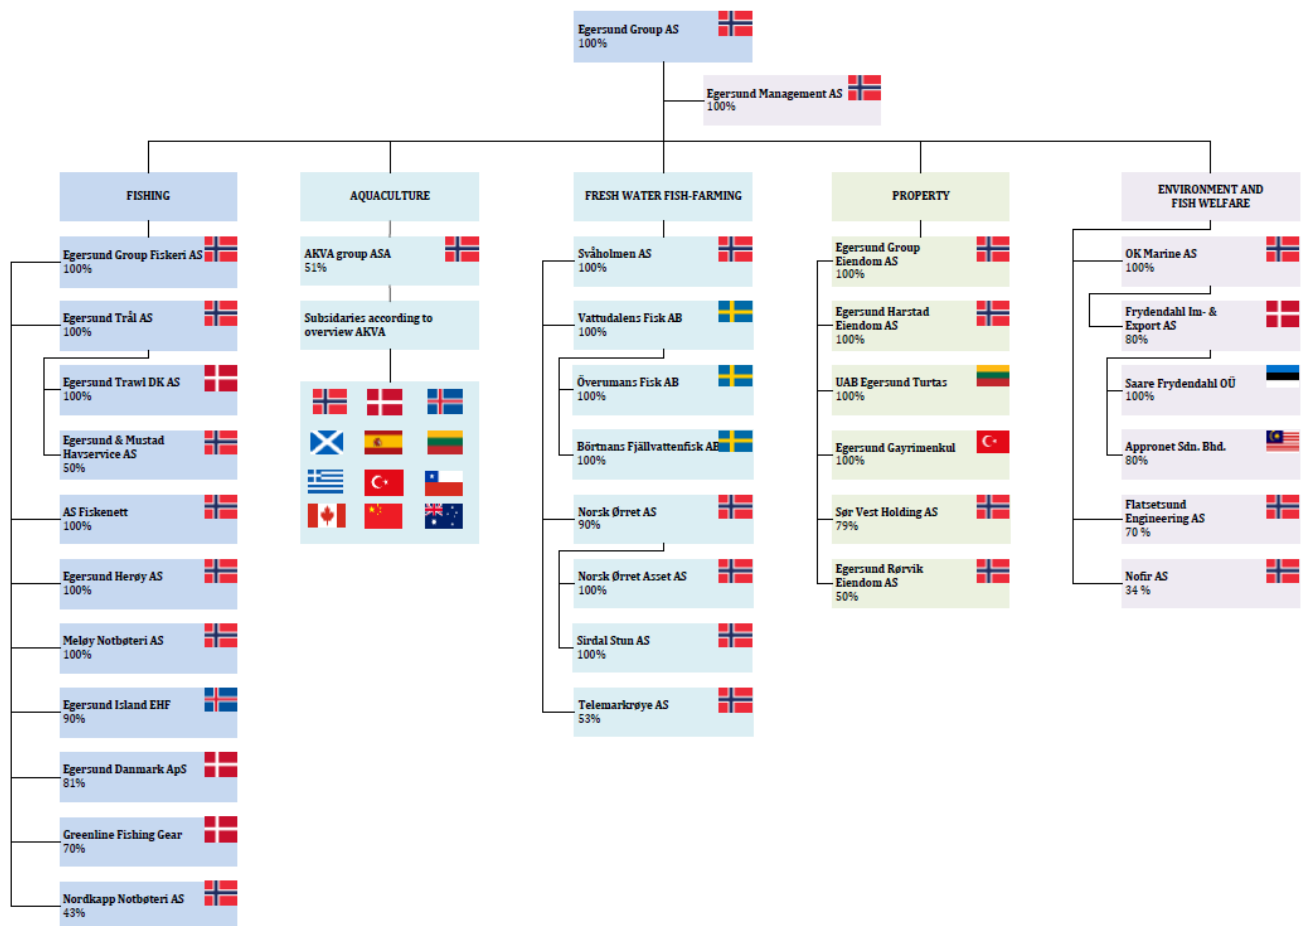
Egersund Group AS
100%

Egersund Management AS
100%

FISHING

Egersund Group Fiskeri AS
100%

Egersund Trål AS
100%

Egersund Trawl DK AS
100%

Egersund & Mustad Havservice AS
50%

AS Fiskenett
100%

Egersund Herøy AS
100%

Meløy Notbøteri AS
100%

Egersund Island EHF
90%

Egersund Danmark ApS
81%

Greenline Fishing Gear
70%

Nordkapp Notbøteri AS
43%

AQUACULTURE

AKVA group ASA
51%

Subsidaries according to overview AKVA

FRESH WATER FISH-FARMING

Svåholmen AS
100%

Vattudalens Fisk AB
100%

Överumans Fisk AB
100%

Börtnans Fjällvattenfisk AB
100%

Norsk Ørret AS
90%

Norsk Ørret Asset AS
100%

Sirdal Stun AS
100%

Telemarkrøye AS
53%

PROPERTY

Egersund Group Eiendom AS
100%

Egersund Harstad Eiendom AS
100%

UAB Egersund Turtas
100%

Egersund Gayrimenkul
100%

Sør Vest Holding AS
79%

Egersund Rørvik Eiendom AS
50%

ENVIRONMENT AND FISH WELFARE

OK Marine AS
100%

Frydendahl Im- & Export AS
80%

Saare Frydendahl OÜ
100%

Appronet Sdn. Bhd.
80%

Flatsetsund Engineering AS
70 %

Nofir AS
34 %